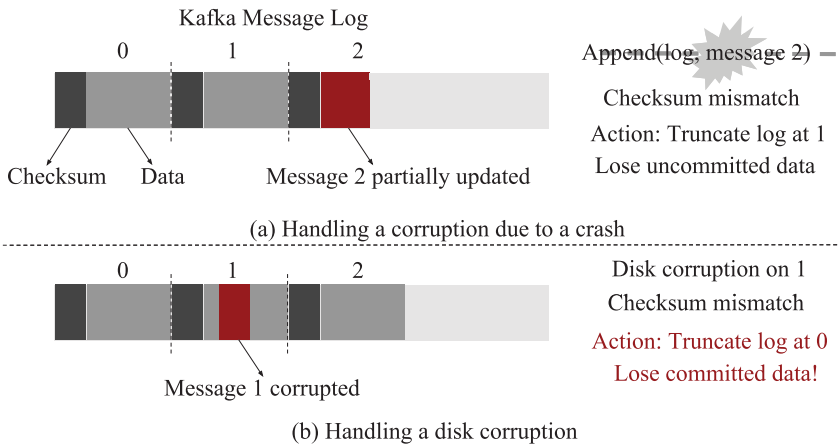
Kafka Message Log

0

1

2

Append(log, message 2)

Checksum mismatch

Action: Truncate log at 1

Lose uncommitted data

Checksum

Data

Message 2 partially updated

(a) Handling a corruption due to a crash

0

1

2

Disk corruption on 1

Checksum mismatch

Action: Truncate log at 0

Lose committed data!

Message 1 corrupted

(b) Handling a disk corruption